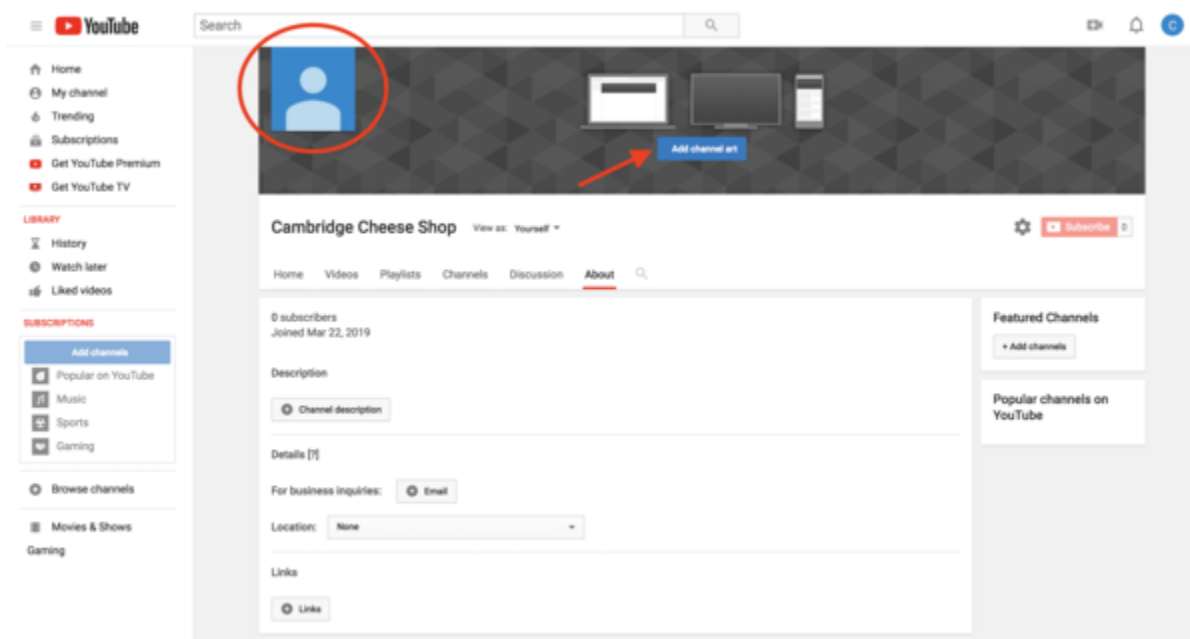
YouTube

Search

C

Home
My channel
Trending
Subscriptions
Get YouTube Premium
Get YouTube TV

LIBRARY
History
Watch later
Liked videos

SUBSCRIPTIONS
Add channels
Popular on YouTube
Music
Sports
Gaming

Browse channels

Movies & Shows
Gaming

Add channel art

Cambridge Cheese Shop View as: Yourself

Subscribe 0

Home Videos Playlists Channels Discussion About

0 subscribers
Joined Mar 22, 2019

Description

Channel description

Details [?]

For business inquiries: Email

Location: None

Links

Links

Featured Channels

+ Add channels

Popular channels on YouTube